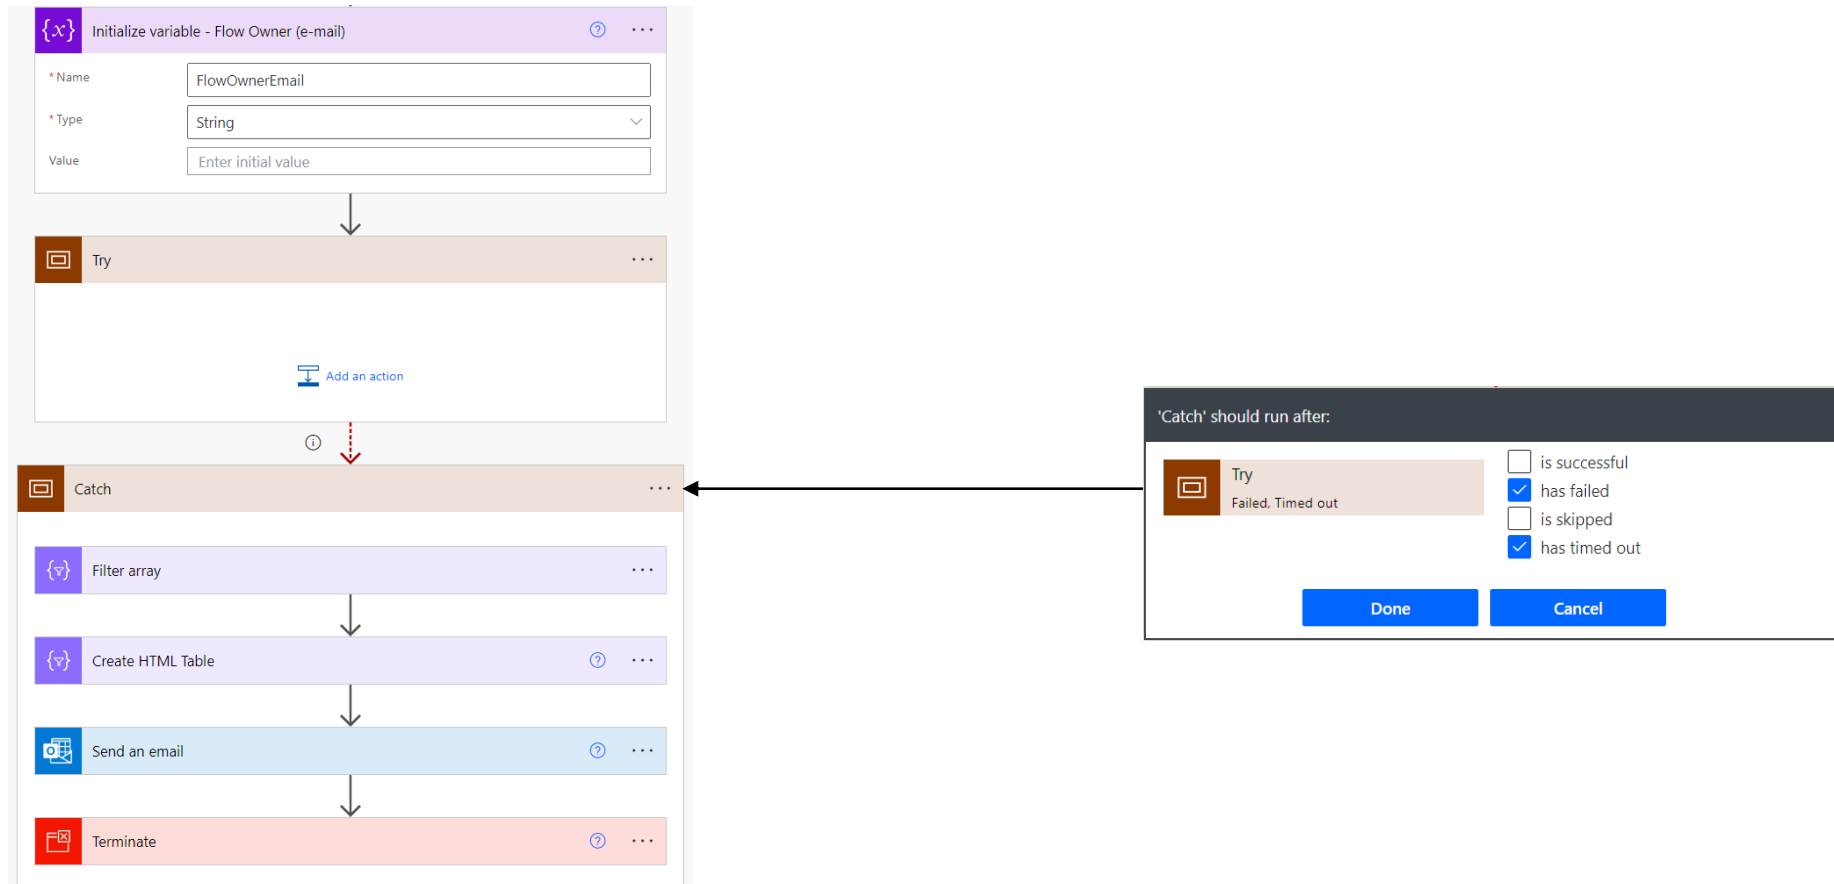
Initialize variable - Flow Owner (e-mail)

* Name FlowOwnerEmail

* Type String

Value Enter initial value

Try

Add an action

Catch

Filter array

Create HTML Table

Send an email

Terminate

'Catch' should run after:

Try
Failed, Timed out

is successful
has failed
is skipped
has timed out

Done
Cancel